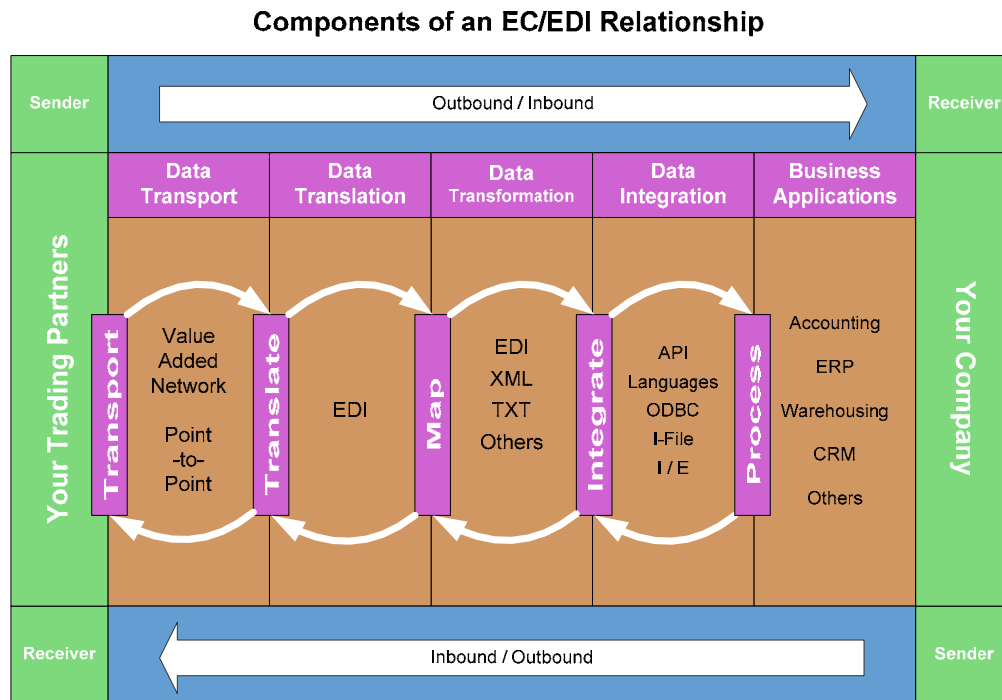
Components of an EC/EDI Relationship

Sender

Outbound / Inbound

Receiver

Your Trading Partners

Data Transport

Data Translation

Data Transformation

Data Integration

Business Applications

Your Company

Transport

Value Added Network

Point -to- Point

Translate

EDI

Map

EDI
XML
TXT
Others

Integrate

API
Languages
ODBC
I-File
I / E

Process

Accounting
ERP
Warehousing
CRM
Others

Receiver

Inbound / Outbound

Sender